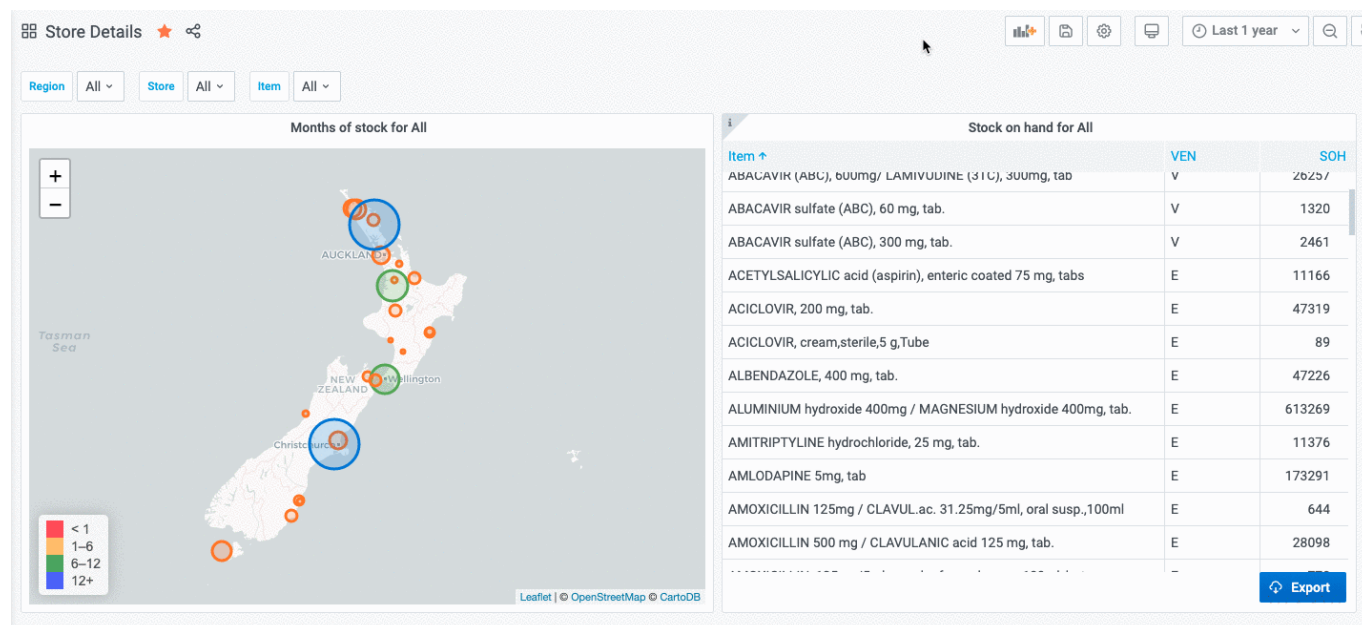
Store Details

Last 1 year

Region All Store All Item All

Months of stock for All

+
−

AUCKLAND
Tasman Sea
NEW ZEALAND
Wellington
Christchurch

< 1
1–6
6–12
12+

Leaflet | © OpenStreetMap © CartoDB

Stock on hand for All

| Item ↑ | VEN | SOH |
|---|---|---|
| ABACAVIR (ABC), 600mg/ LAMIVUDINE (3TC), 300mg, tab | V | 26257 |
| ABACAVIR sulfate (ABC), 60 mg, tab. | V | 1320 |
| ABACAVIR sulfate (ABC), 300 mg, tab. | V | 2461 |
| ACETYLSALICYLIC acid (aspirin), enteric coated 75 mg, tabs | E | 11166 |
| ACICLOVIR, 200 mg, tab. | E | 47319 |
| ACICLOVIR, cream,sterile,5 g,Tube | E | 89 |
| ALBENDAZOLE, 400 mg, tab. | E | 47226 |
| ALUMINIUM hydroxide 400mg / MAGNESIUM hydroxide 400mg, tab. | E | 613269 |
| AMITRIPTYLINE hydrochloride, 25 mg, tab. | E | 11376 |
| AMLODAPINE 5mg, tab | E | 173291 |
| AMOXICILLIN 125mg / CLAVUL.ac. 31.25mg/5ml, oral susp.,100ml | E | 644 |
| AMOXICILLIN 500 mg / CLAVULANIC acid 125 mg, tab. | E | 28098 |
| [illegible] | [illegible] | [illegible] |

Export